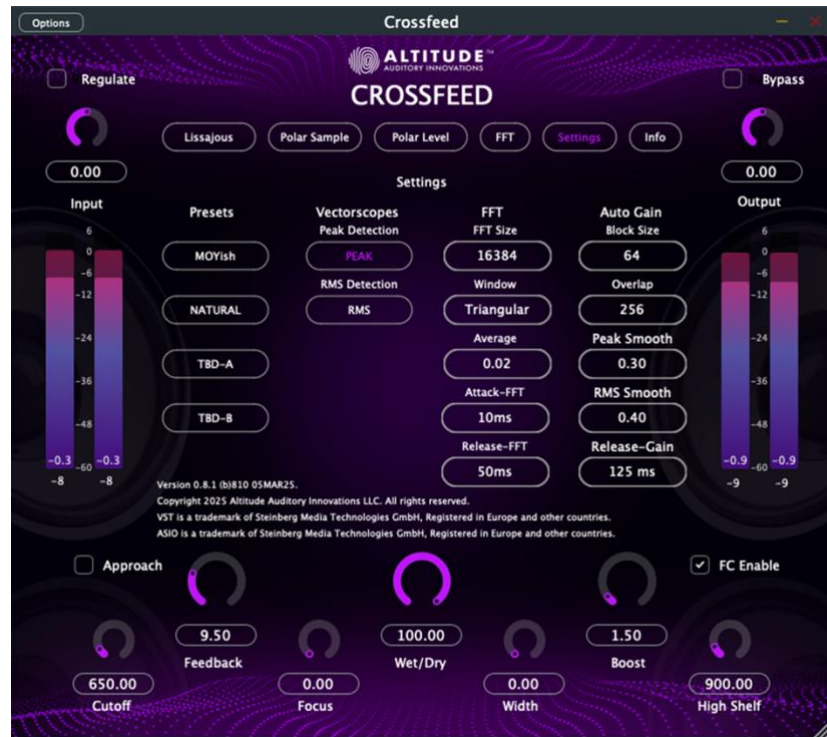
Options

Crossfeed

ALTITUDE™
AUDITORY INNOVATIONS
CROSSFEED

Regulate

Bypass

0.00

0.00

Lissajous

Polar Sample

Polar Level

FFT

Settings

Info

Settings

Input

Output

6
0
-6
-12
-24
-36
-48
-60

-0.3
-0.3
-8
-8

-0.9
-0.9
-9
-9

Presets

MOYish

NATURAL

TBD-A

TBD-B

Vectorscopes
Peak Detection

PEAK

RMS Detection

RMS

FFT
FFT Size

16384

Window

Triangular

Average

0.02

Attack-FFT

10ms

Release-FFT

50ms

Auto Gain
Block Size

64

Overlap

256

Peak Smooth

0.30

RMS Smooth

0.40

Release-Gain

125 ms

Version 0.8.1 (b)810 05MAR25.
Copyright 2025 Altitude Auditory Innovations LLC. All rights reserved.
VST is a trademark of Steinberg Media Technologies GmbH, Registered in Europe and other countries.
ASIO is a trademark of Steinberg Media Technologies GmbH, Registered in Europe and other countries.

Approach

FC Enable

9.50
Feedback

100.00
Wet/Dry

1.50
Boost

650.00
Cutoff

0.00
Focus

0.00
Width

900.00
High Shelf